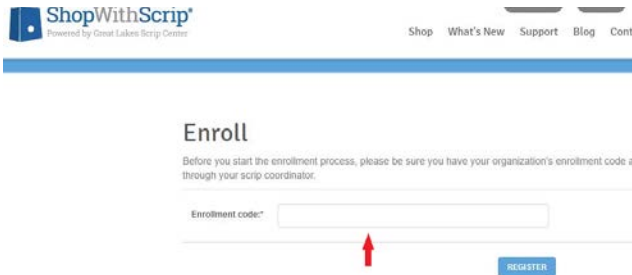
ShopWithScrip®
Powered by Great Lakes Scrip Center

Shop What's New Support Blog Cont

Enroll

Before you start the enrollment process, please be sure you have your organization's enrollment code a through your scrip coordinator.

Enrollment code:*

REGISTER